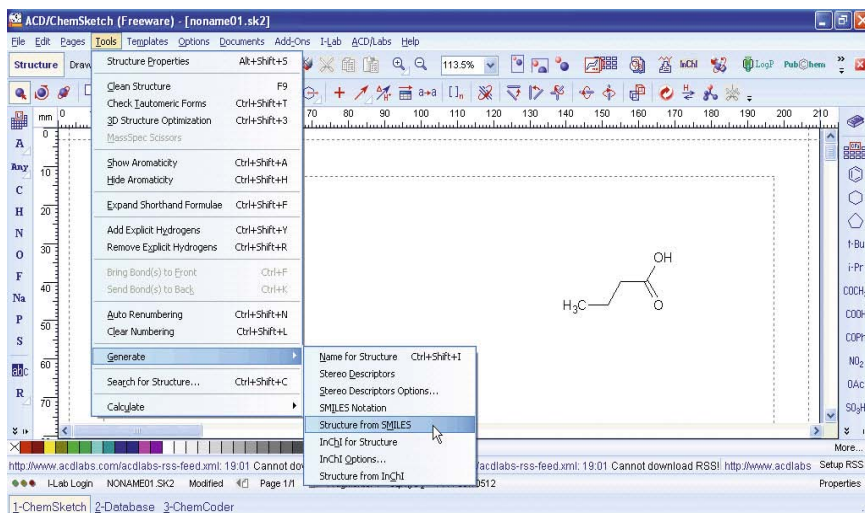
ACD/ChemSketch (Freeware) - [noname01.sk2]

File Edit Pages Tools Templates Options Documents Add-Ons I-Lab ACD/Labs Help

Structure Draw

113.5%

LogP PubChem

mm 0 70 80 90 100 110 120 130 140 150 160 170 180 190 200 210

A Any C H N O F Na P S R

0 10 20 30 40 50 60 70

| | |
|---|---|
| Structure Properties | Alt+Shift+S |
| Clean Structure | F9 |
| Check Tautomeric Forms | Ctrl+Shift+T |
| 3D Structure Optimization | Ctrl+Shift+3 |
| MassSpec Scissors | |
| Show Aromaticity | Ctrl+Shift+A |
| Hide Aromaticity | Ctrl+Shift+H |
| Expand Shorthand Formulae | Ctrl+Shift+F |
| Add Explicit Hydrogens | Ctrl+Shift+Y |
| Remove Explicit Hydrogens | Ctrl+Shift+R |
| Bring Bond(s) to Front | Ctrl+F |
| Send Bond(s) to Back | Ctrl+K |
| Auto Renumbering | Ctrl+Shift+N |
| Clear Numbering | Ctrl+Shift+L |
| Generate | |
| Search for Structure... | Ctrl+Shift+C |
| Calculate | |

| | |
|---|---|
| Name for Structure | Ctrl+Shift+I |
| Stereo Descriptors | |
| Stereo Descriptors Options... | |
| SMILES Notation | |
| Structure from SMILES | |
| InChI for Structure | |
| InChI Options... | |
| Structure from InChI | |

OH

$H_3C$

O

t-Bu i-Pr $COCH_3$ COOH COPr $NO_2$ OAc $SO_3H$

More...

http://www.acdlabs.com/acdlabs-rss-feed.xml: 19:01 Cannot do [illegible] /acdlabs-rss-feed.xml: 19:01 Cannot download RSS! http://www.acdlabs Setup RSS

I-Lab Login NONAME01.SK2 Modified Page 1/1 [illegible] 0512 Properties

1-ChemSketch 2-Database 3-ChemCoder